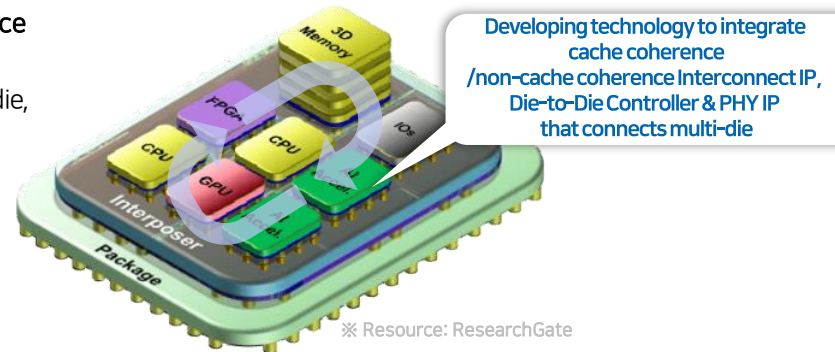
ce

die,

3D Memory

FPGA

CPU

CPU

IOs

GPU

AI Accel.

AI Accel.

Interposer

Package

Developing technology to integrate cache coherence /non-cache coherence Interconnect IP, Die-to-Die Controller & PHY IP that connects multi-die

※ Resource: ResearchGate